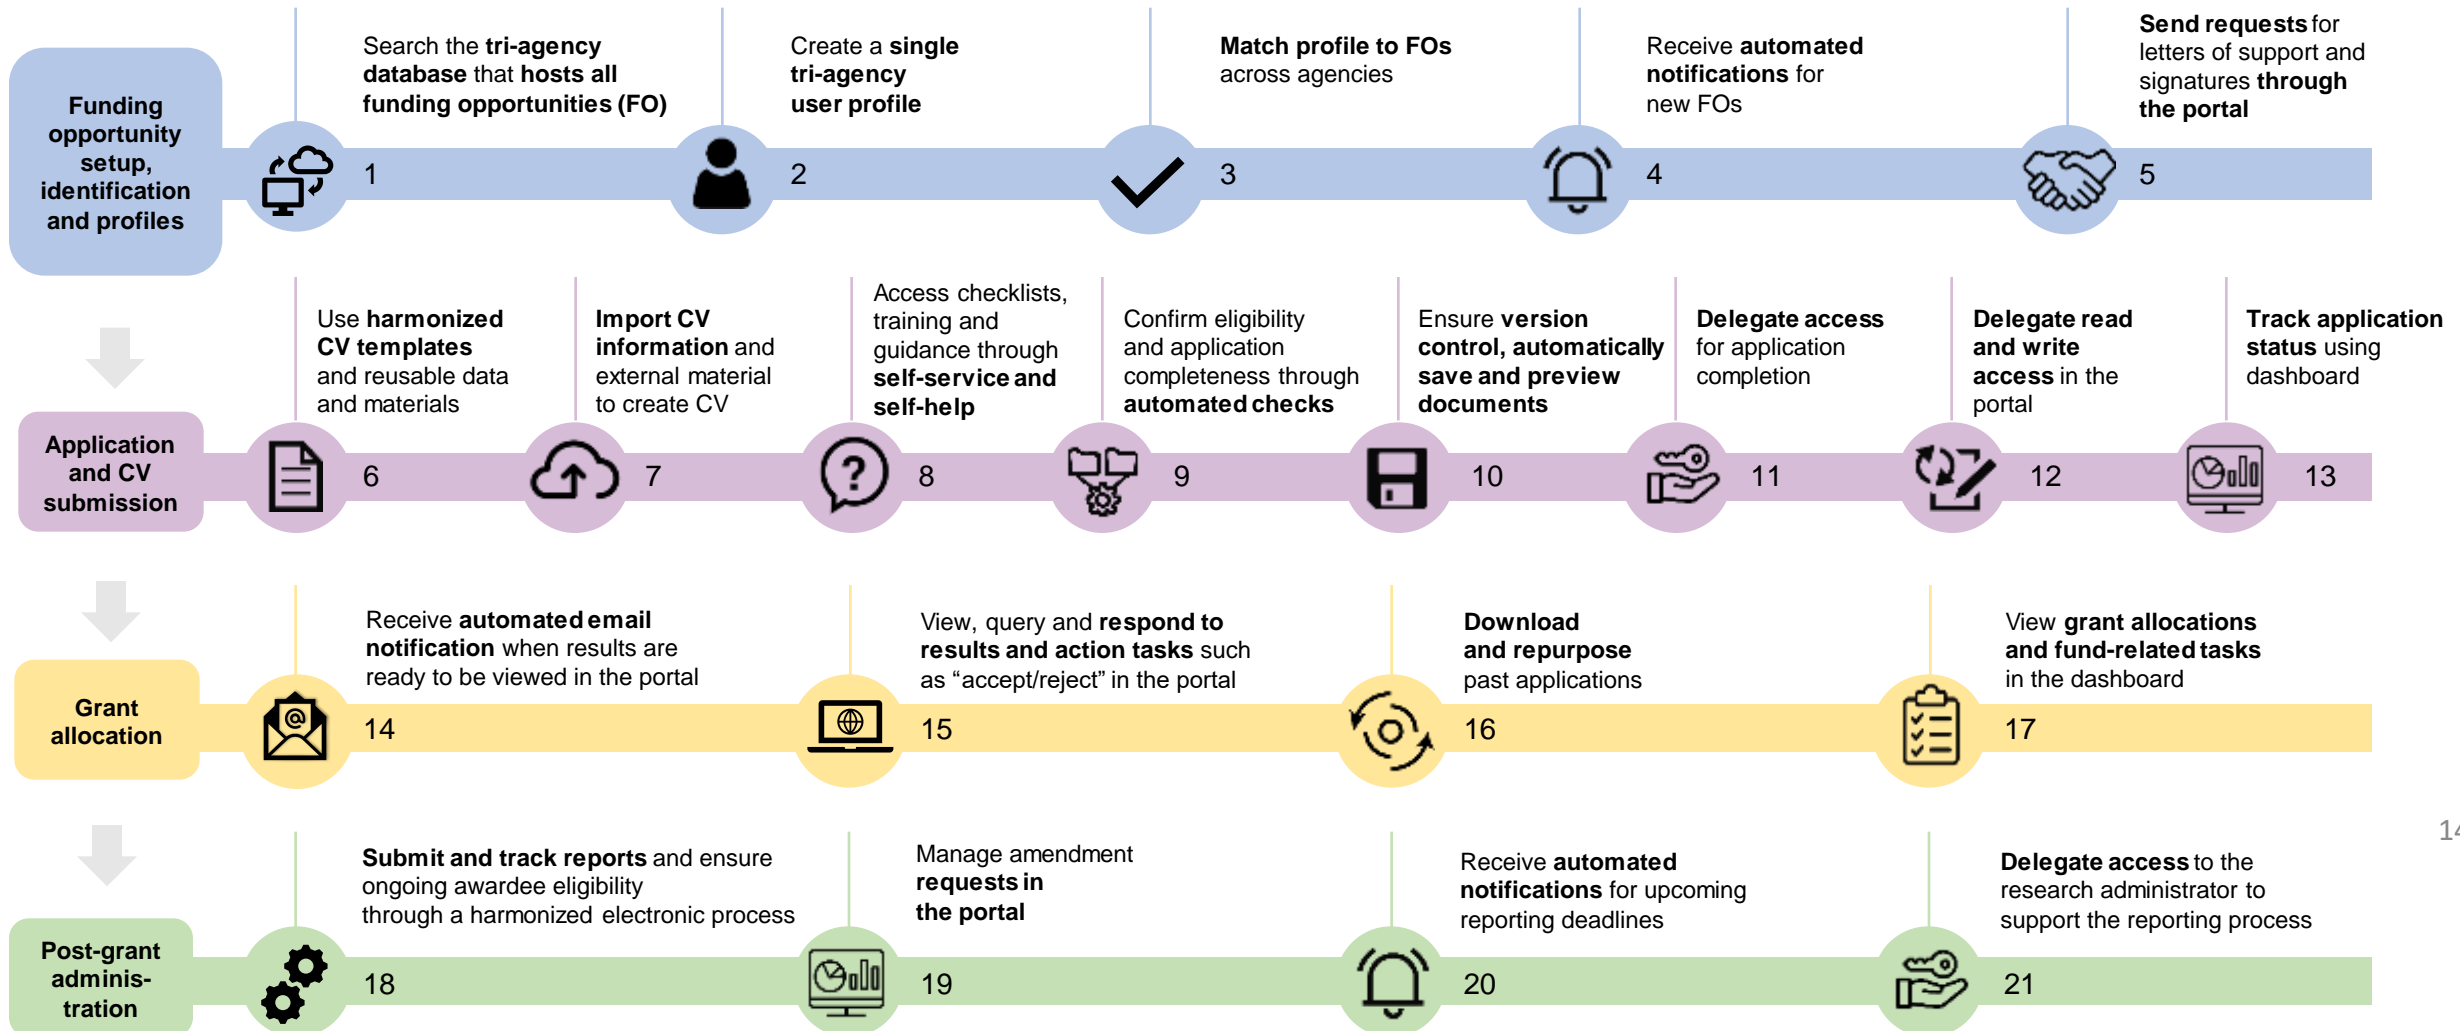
Funding opportunity setup, identification and profiles

Search the tri-agency database that hosts all funding opportunities (FO)

1

Create a single tri-agency user profile

2

Match profile to FOs across agencies

3

Receive automated notifications for new FOs

4

Send requests for letters of support and signatures through the portal

5

Application and CV submission

Use harmonized CV templates and reusable data and materials

6

Import CV information and external material to create CV

7

Access checklists, training and guidance through self-service and self-help

8

Confirm eligibility and application completeness through automated checks

9

Ensure version control, automatically save and preview documents

10

Delegate access for application completion

11

Delegate read and write access in the portal

12

Track application status using dashboard

13

Grant allocation

Receive automated email notification when results are ready to be viewed in the portal

14

View, query and respond to results and action tasks such as “accept/reject” in the portal

15

Download and repurpose past applications

16

View grant allocations and fund-related tasks in the dashboard

17

Post-grant adminis-tration

Submit and track reports and ensure ongoing awardee eligibility through a harmonized electronic process

18

Manage amendment requests in the portal

19

Receive automated notifications for upcoming reporting deadlines

20

Delegate access to the research administrator to support the reporting process

21

14